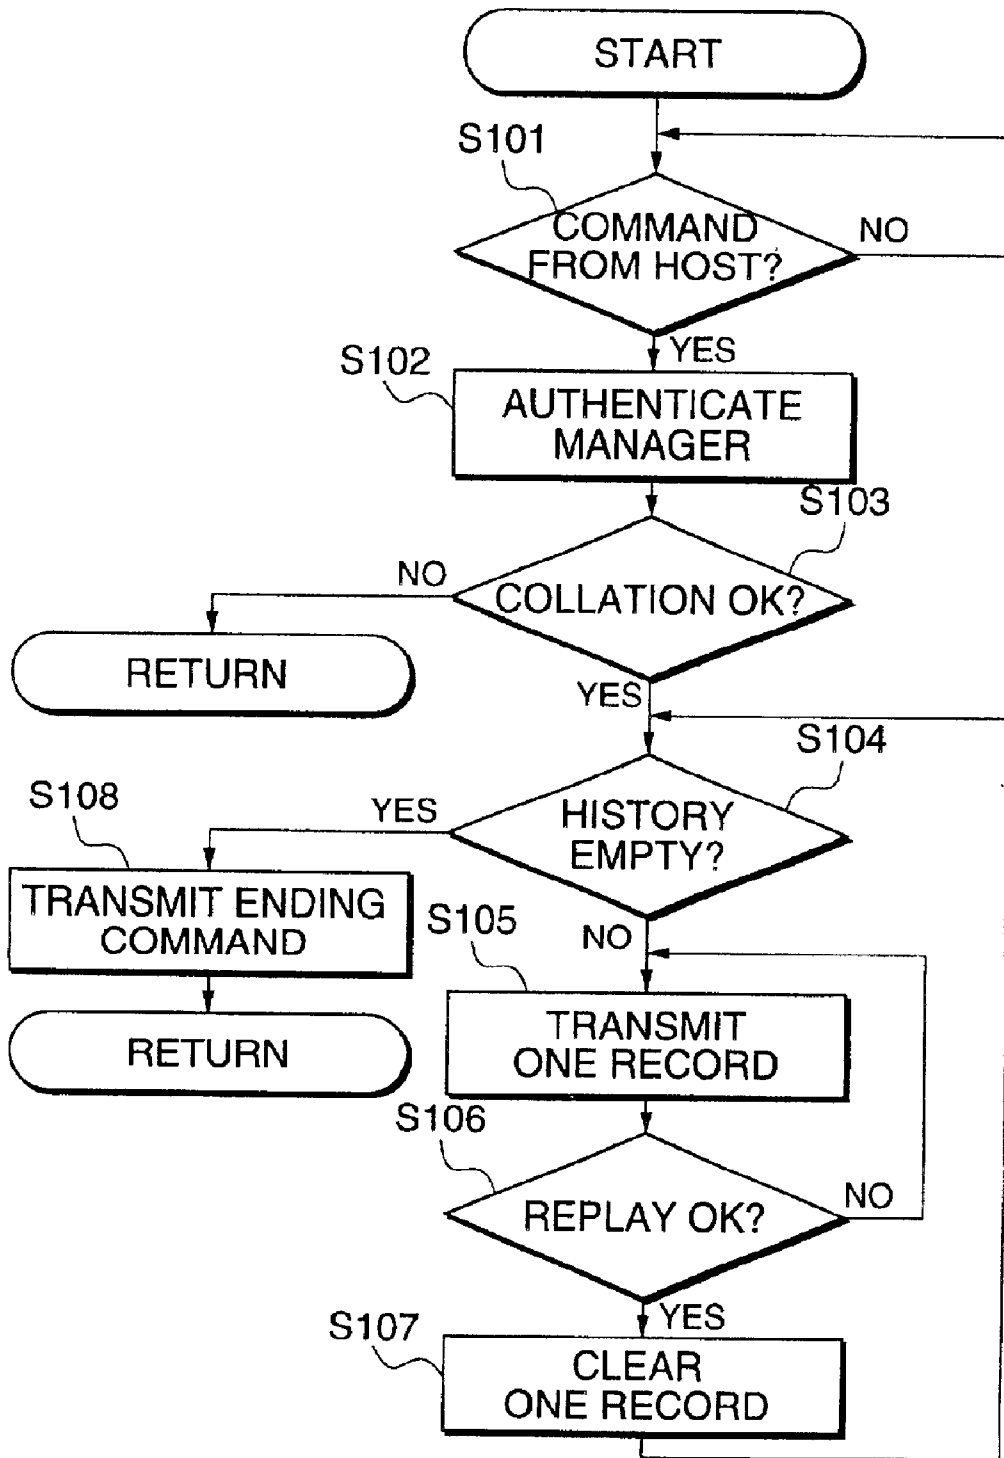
START

S101

COMMAND FROM HOST?

NO

YES

S102

AUTHENTICATE MANAGER

S103

NO

COLLATION OK?

RETURN

YES

S104

S108

YES

HISTORY EMPTY?

TRANSMIT ENDING COMMAND

S105

NO

RETURN

TRANSMIT ONE RECORD

S106

REPLAY OK?

NO

YES

S107

CLEAR ONE RECORD